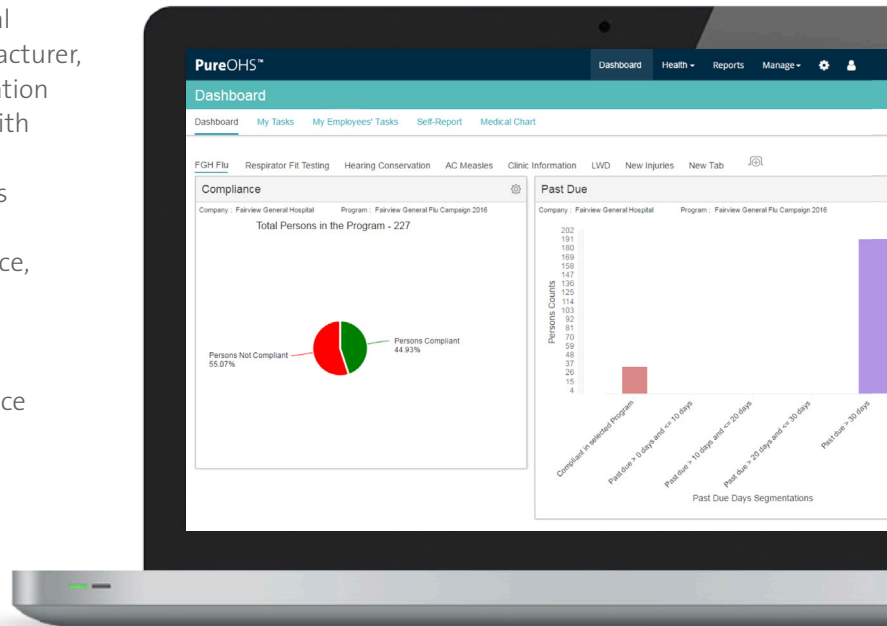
al
acturer,
ation
ith

s

ce,

ce

PureOHS™

Dashboard Health ▾ Reports Manage ▾

Dashboard

Dashboard My Tasks My Employees' Tasks Self-Report Medical Chart

FGH Flu Respirator Fit Testing Hearing Conservation AC Measles Clinic Information LWD New Injuries New Tab

Compliance

Company : Fairview General Hospital Program : Fairview General Flu Campaign 2016

Total Persons in the Program - 227

Persons Compliant
44.93%

Persons Not Compliant
55.07%

Past Due

Company : Fairview General Hospital Program : Fairview General Flu Campaign 2016

Persons Counts

202
191
180
169
158
147
136
125
114
103
92
81
70
59
48
37
26
15
4

Compliant in selected Program
Past due > 0 days and <= 10 days
Past due > 10 days and <= 20 days
Past due > 20 days and <= 30 days
Past due > 30 days

Past Due Days Segmentations